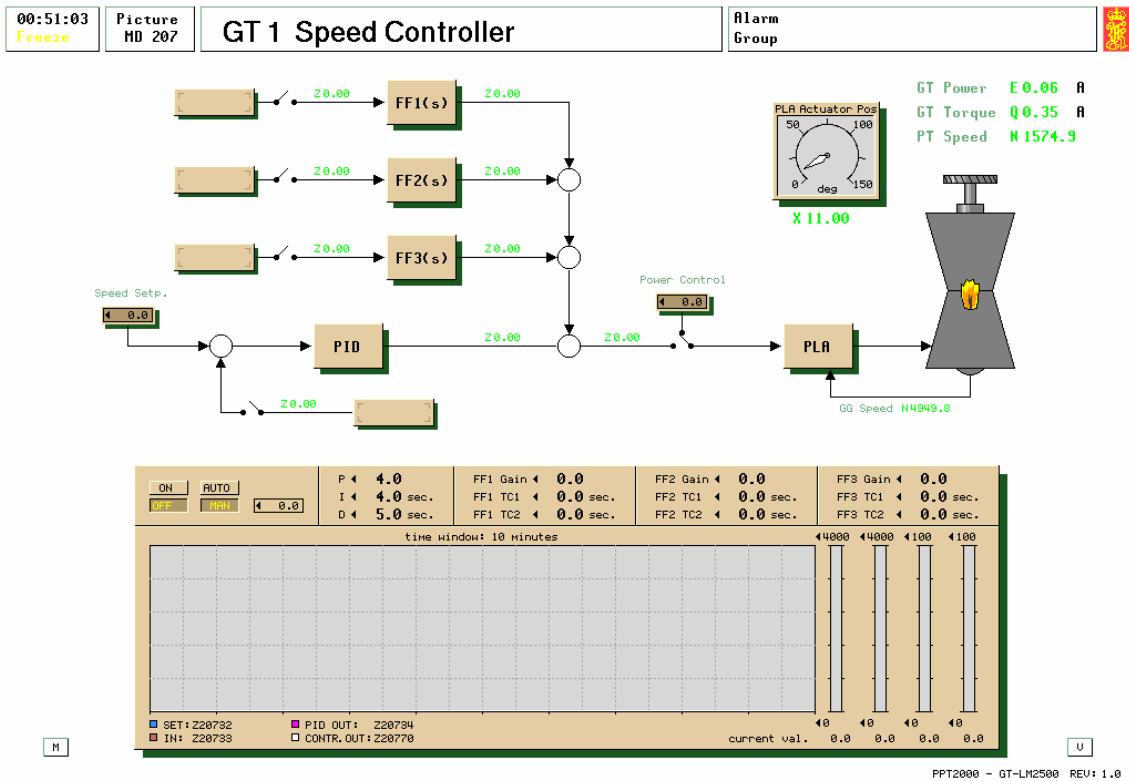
00:51:03
Freeze

Picture
MD 207

GT 1 Speed Controller

Alarm
Group

GT Power E 0.06 A
GT Torque Q 0.35 A
PT Speed N 1574.9

PLA Actuator Pos
50 100
0 deg 150
X 11.00

Z0.00 FF1(s) Z0.00
Z0.00 FF2(s) Z0.00
Z0.00 FF3(s) Z0.00

Speed Setp.
0.0

PID Z0.00 Z0.00

Power Control
0.0

PLA

Z0.00

GG Speed N4949.8

ON AUTO
OFF MAN
0.0

P 4.0
I 4.0 sec.
D 5.0 sec.

FF1 Gain 0.0
FF1 TC1 0.0 sec.
FF1 TC2 0.0 sec.

FF2 Gain 0.0
FF2 TC1 0.0 sec.
FF2 TC2 0.0 sec.

FF3 Gain 0.0
FF3 TC1 0.0 sec.
FF3 TC2 0.0 sec.

time window: 10 minutes

4000 4000 100 100

0 0 0 0

SET: Z20732
IN: Z20733
PID OUT: Z20734
CONTR.OUT: Z20770

current val. 0.0 0.0 0.0 0.0

M
V

PPT2000 - GT-LM2500 REV: 1.0